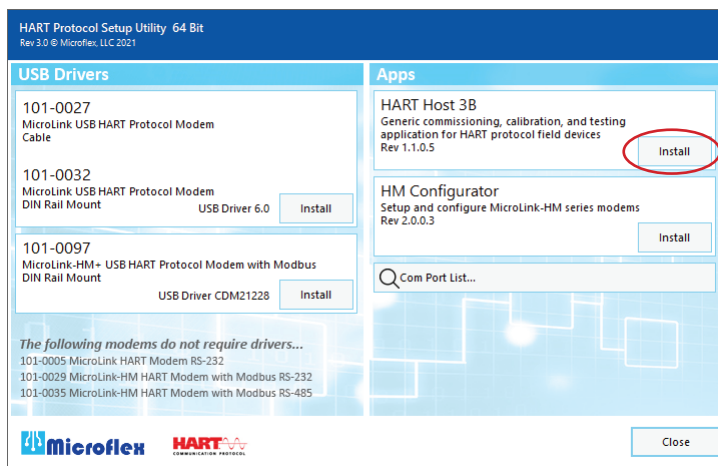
HART Protocol Setup Utility 64 Bit
Rev 3.0 © Microflex, LLC 2021

USB Drivers

101-0027
MicroLink USB HART Protocol Modem Cable

101-0032
MicroLink USB HART Protocol Modem DIN Rail Mount

USB Driver 6.0 Install

101-0097
MicroLink-HM+ USB HART Protocol Modem with Modbus DIN Rail Mount

USB Driver CDM21228 Install

The following modems do not require drivers...
101-0005 MicroLink HART Modem RS-232
101-0029 MicroLink-HM HART Modem with Modbus RS-232
101-0035 MicroLink-HM HART Modem with Modbus RS-485

Apps

HART Host 3B
Generic commissioning, calibration, and testing application for HART protocol field devices
Rev 1.1.0.5

Install

HM Configurator
Setup and configure MicroLink-HM series modems
Rev 2.0.0.3

Install

Com Port List...

Microflex

HART
COMMUNICATION PROTOCOL

Close